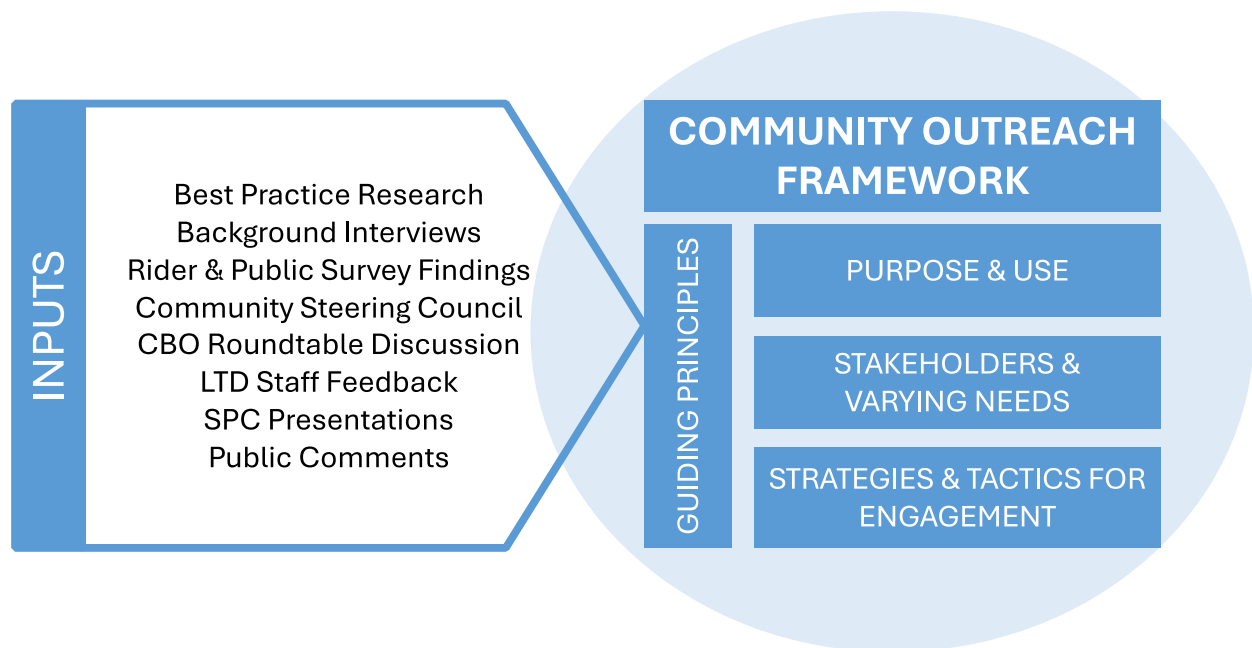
INPUTS

Best Practice Research
Background Interviews
Rider & Public Survey Findings
Community Steering Council
CBO Roundtable Discussion
LTD Staff Feedback
SPC Presentations
Public Comments

COMMUNITY OUTREACH FRAMEWORK

GUIDING PRINCIPLES

PURPOSE & USE

STAKEHOLDERS & VARYING NEEDS

STRATEGIES & TACTICS FOR ENGAGEMENT